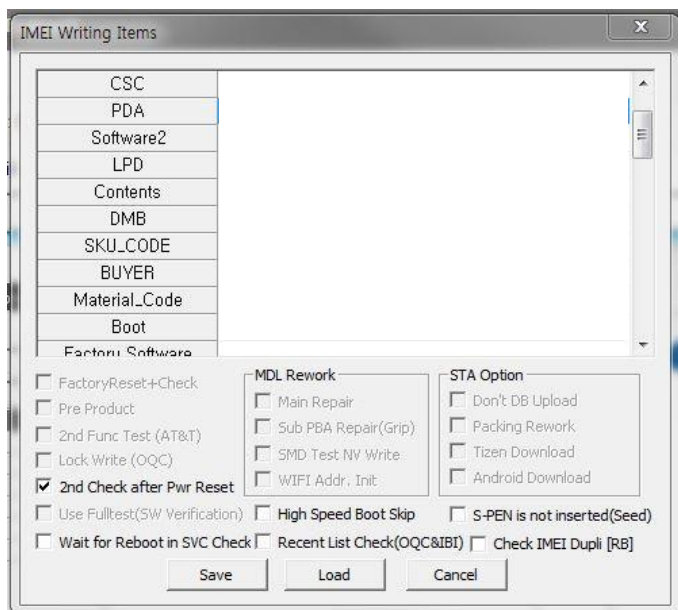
IMEI Writing Items

| CSC | |
|---|---|
| PDA | |
| Software2 | |
| LPD | |
| Contents | |
| DMB | |
| SKU_CODE | |
| BUYER | |
| Material_Code | |
| Boot | |
| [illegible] | |

FactoryReset+Check
Pre Product
2nd Func Test (AT&T)
Lock Write (OQC)
2nd Check after Pwr Reset

MDL Rework
Main Repair
Sub PBA Repair(Grip)
SMD Test NV Write
WIFI Addr. Init

STA Option
Don't DB Upload
Packing Rework
Tizen Download
Android Download

Use Fulltest(SW Verification)
High Speed Boot Skip
S-PEN is not inserted(Seed)
Wait for Reboot in SVC Check
Recent List Check(OQC&IBI)
Check IMEI Dupli [RB]

Save
Load
Cancel